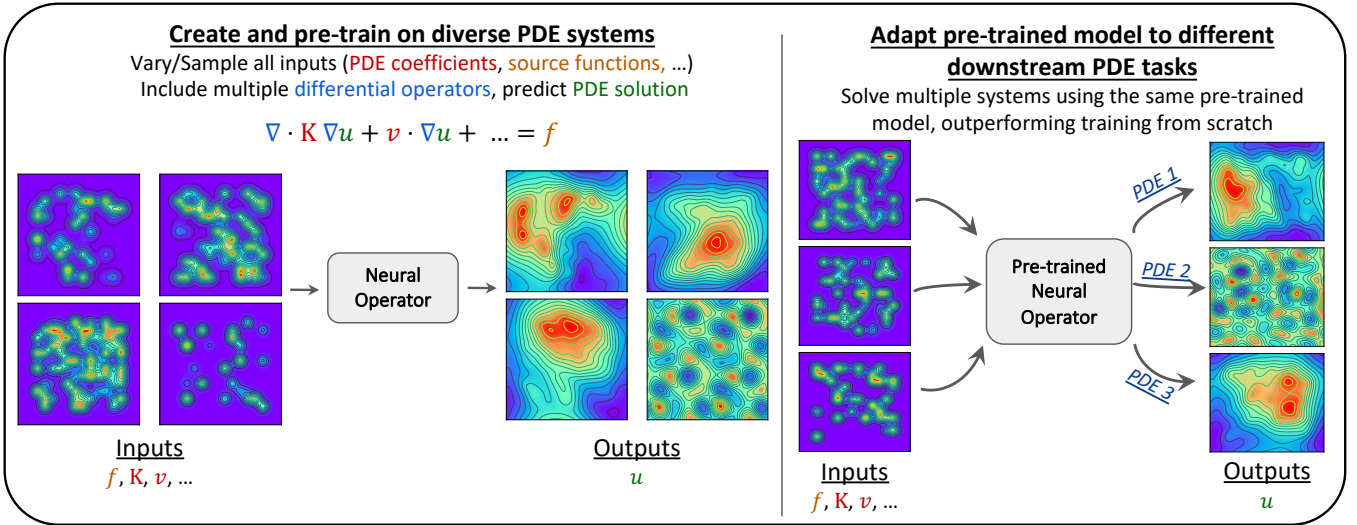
Create and pre-train on diverse PDE systems

Vary/Sample all inputs (PDE coefficients, source functions, …)
Include multiple differential operators, predict PDE solution

$\nabla \cdot \mathrm{K}\, \nabla u + v \cdot \nabla u + \;\ldots = f$

Neural Operator

Inputs
$f$, K, $v$, …

Outputs
$u$

Adapt pre-trained model to different downstream PDE tasks

Solve multiple systems using the same pre-trained model, outperforming training from scratch

Pre-trained Neural Operator

PDE 1

PDE 2

PDE 3

Inputs
$f$, K, $v$, …

Outputs
$u$